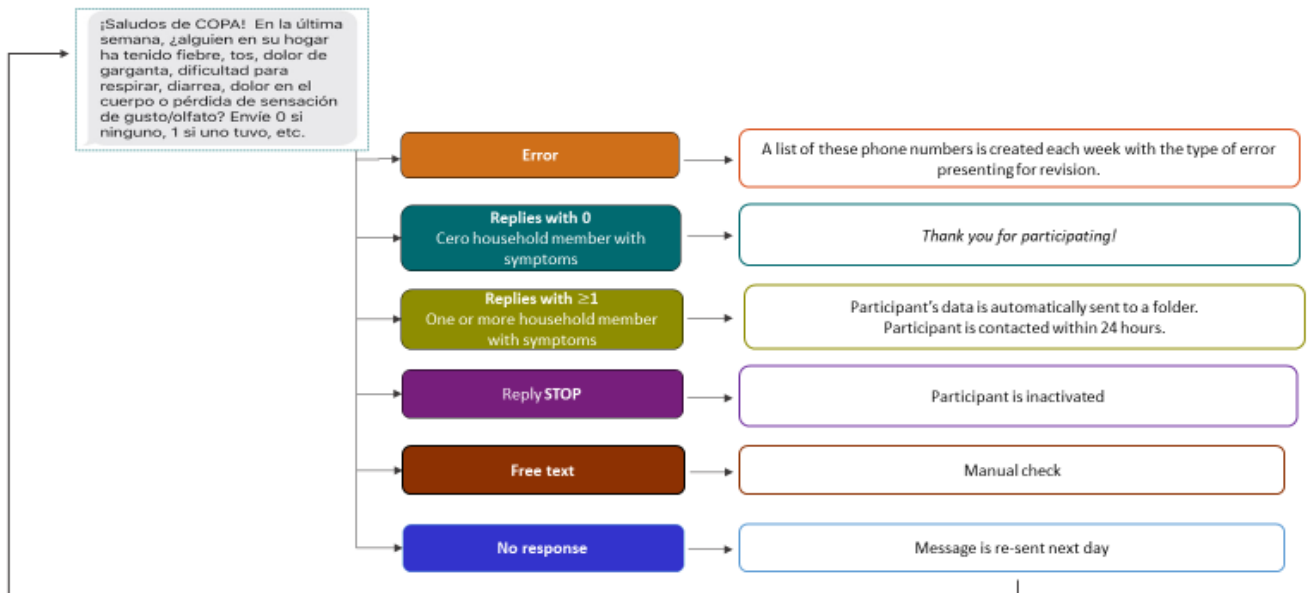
¡Saludos de COPA! En la última semana, ¿alguien en su hogar ha tenido fiebre, tos, dolor de garganta, dificultad para respirar, diarrea, dolor en el cuerpo o pérdida de sensación de gusto/olfato? Envíe 0 si ninguno, 1 si uno tuvo, etc.

Error

A list of these phone numbers is created each week with the type of error presenting for revision.

Replies with 0
Cero household member with symptoms

Thank you for participating!

Replies with $\geq$1
One or more household member with symptoms

Participant's data is automatically sent to a folder.
Participant is contacted within 24 hours.

Reply STOP

Participant is inactivated

Free text

Manual check

No response

Message is re-sent next day